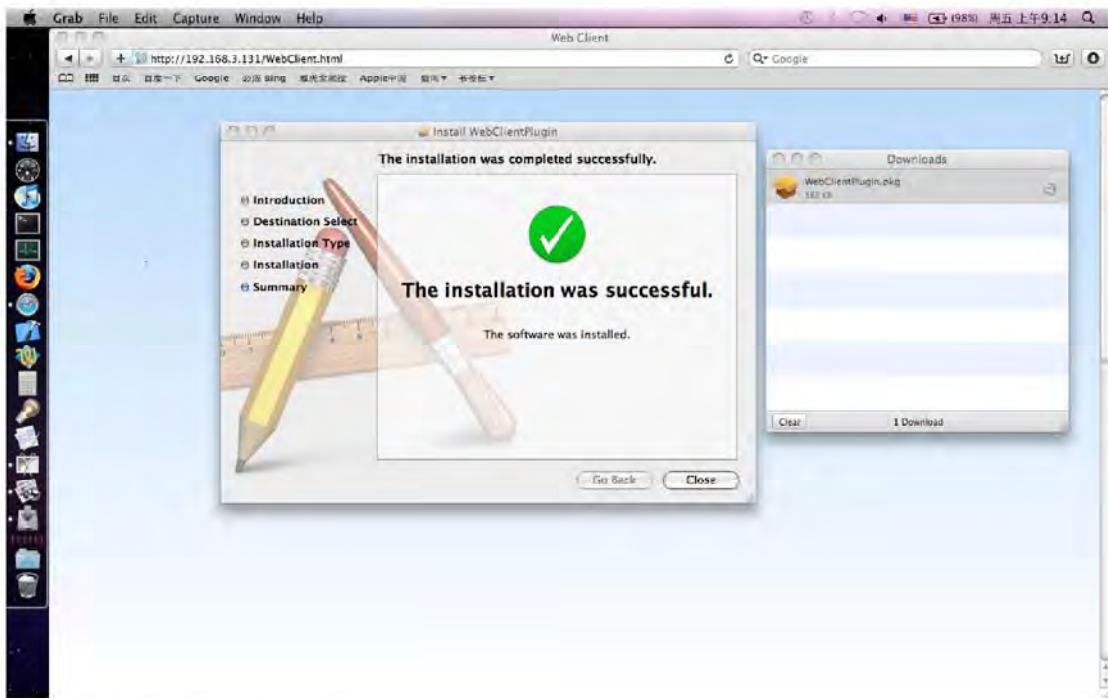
Grab File Edit Capture Window Help
(98%) 周五 上午9:14

Web Client

http://192.168.3.131/WebClient.html

Q- Google

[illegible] Google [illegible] Bing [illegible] Apple中国 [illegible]

Install WebClientPlugin

The installation was completed successfully.

Introduction
Destination Select
Installation Type
Installation
Summary

The installation was successful.

The software was installed.

Go Back
Close

Downloads

WebClientPlugin.pkg
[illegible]

Clear
1 Download